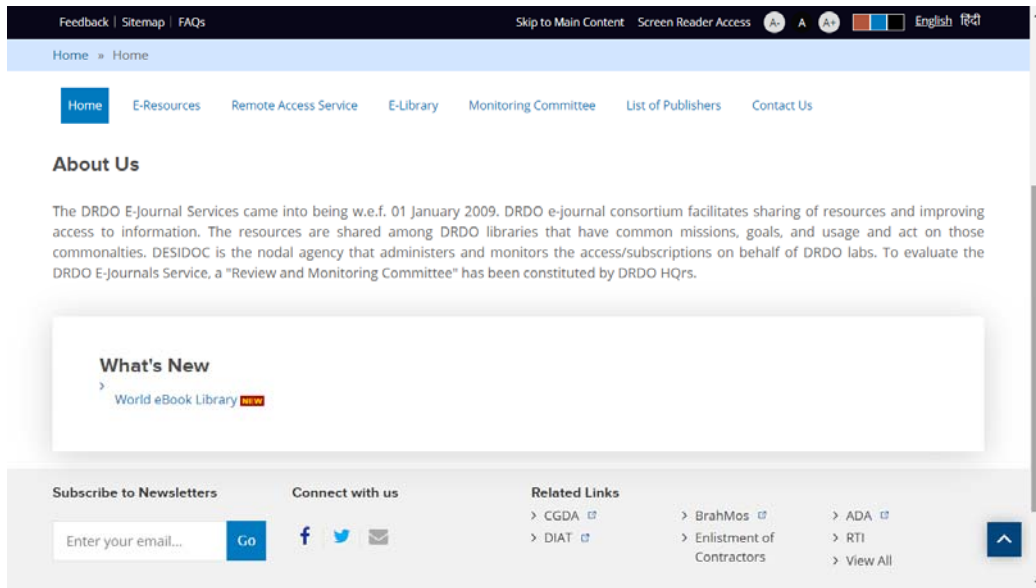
Feedback | Sitemap | FAQs

Skip to Main Content Screen Reader Access A- A A+ English हिंदी

Home » Home

Home E-Resources Remote Access Service E-Library Monitoring Committee List of Publishers Contact Us

About Us

The DRDO E-Journal Services came into being w.e.f. 01 January 2009. DRDO e-journal consortium facilitates sharing of resources and improving access to information. The resources are shared among DRDO libraries that have common missions, goals, and usage and act on those commonalties. DESIDOC is the nodal agency that administers and monitors the access/subscriptions on behalf of DRDO labs. To evaluate the DRDO E-Journals Service, a "Review and Monitoring Committee" has been constituted by DRDO HQrs.

What's New

World eBook Library NEW

Subscribe to Newsletters

Enter your email... Go

Connect with us

Related Links

CGDA

DIAT

BrahMos

Enlistment of Contractors

ADA

RTI

View All